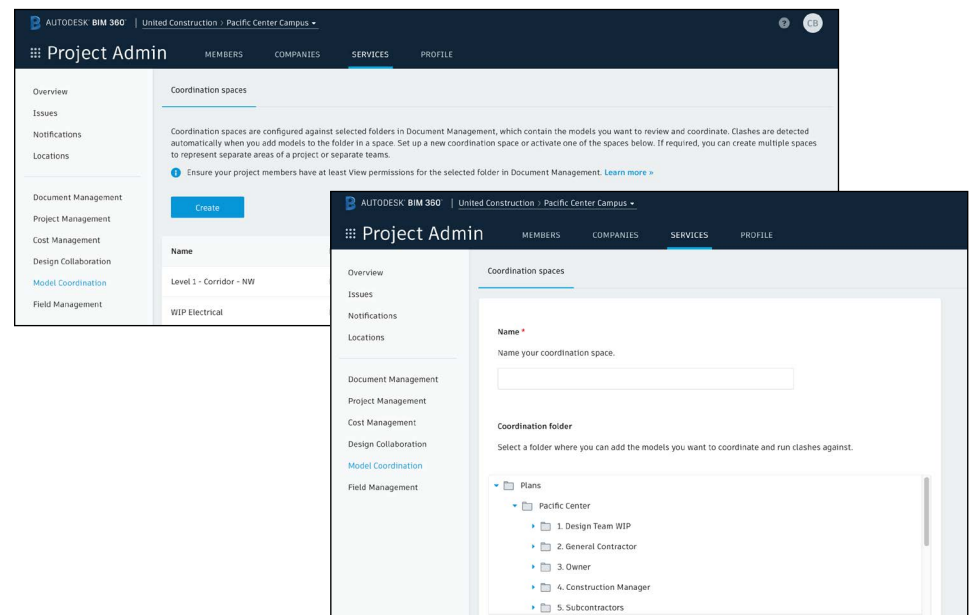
AUTODESK BIM 360 | United Construction > Pacific Center Campus

CB

Project Admin MEMBERS COMPANIES SERVICES PROFILE

Overview
Issues
Notifications
Locations

Document Management
Project Management
Cost Management
Design Collaboration
Model Coordination
Field Management

Coordination spaces

Coordination spaces are configured against selected folders in Document Management, which contain the models you want to review and coordinate. Clashes are detected automatically when you add models to the folder in a space. Set up a new coordination space or activate one of the spaces below. If required, you can create multiple spaces to represent separate areas of a project or separate teams.

Ensure your project members have at least View permissions for the selected folder in Document Management. Learn more »

Create

Name

Level 1 - Corridor - NW

WIP Electrical

AUTODESK BIM 360 | United Construction > Pacific Center Campus

Project Admin MEMBERS COMPANIES SERVICES PROFILE

Overview
Issues
Notifications
Locations

Document Management
Project Management
Cost Management
Design Collaboration
Model Coordination
Field Management

Coordination spaces

Name *

Name your coordination space.

Coordination folder

Select a folder where you can add the models you want to coordinate and run clashes against.

Plans
Pacific Center
1. Design Team WIP
2. General Contractor
3. Owner
4. Construction Manager
5. Subcontractors